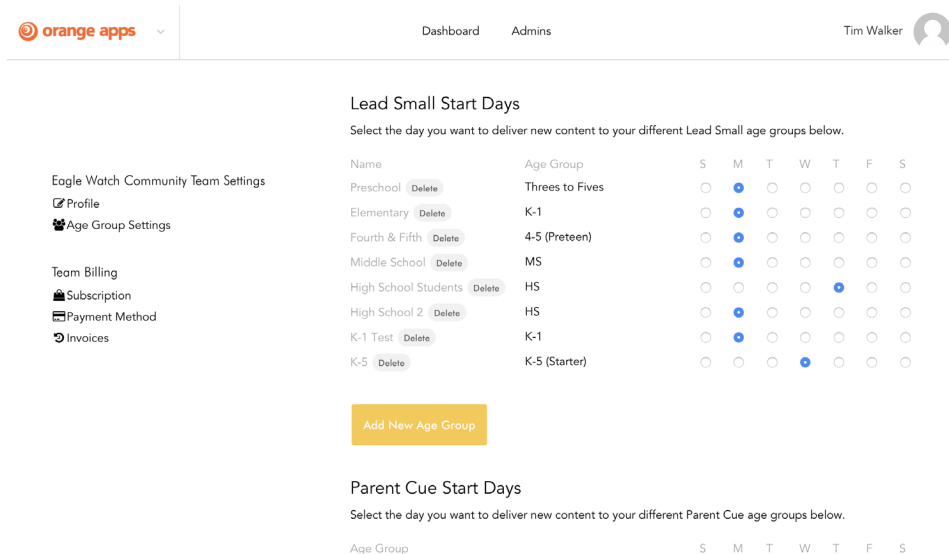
orange apps

Dashboard Admins

Tim Walker

Lead Small Start Days

Select the day you want to deliver new content to your different Lead Small age groups below.

Eagle Watch Community Team Settings
Profile
Age Group Settings

Team Billing
Subscription
Payment Method
Invoices

| Name | Age Group | S | M | T | W | T | F | S |
|---|---|---|---|---|---|---|---|---|
| Preschool Delete | Threes to Fives | | | | | | | |
| Elementary Delete | K-1 | | | | | | | |
| Fourth & Fifth Delete | 4-5 (Preteen) | | | | | | | |
| Middle School Delete | MS | | | | | | | |
| High School Students Delete | HS | | | | | | | |
| High School 2 Delete | HS | | | | | | | |
| K-1 Test Delete | K-1 | | | | | | | |
| K-5 Delete | K-5 (Starter) | | | | | | | |

Add New Age Group

Parent Cue Start Days

Select the day you want to deliver new content to your different Parent Cue age groups below.

Age Group S M T W T F S